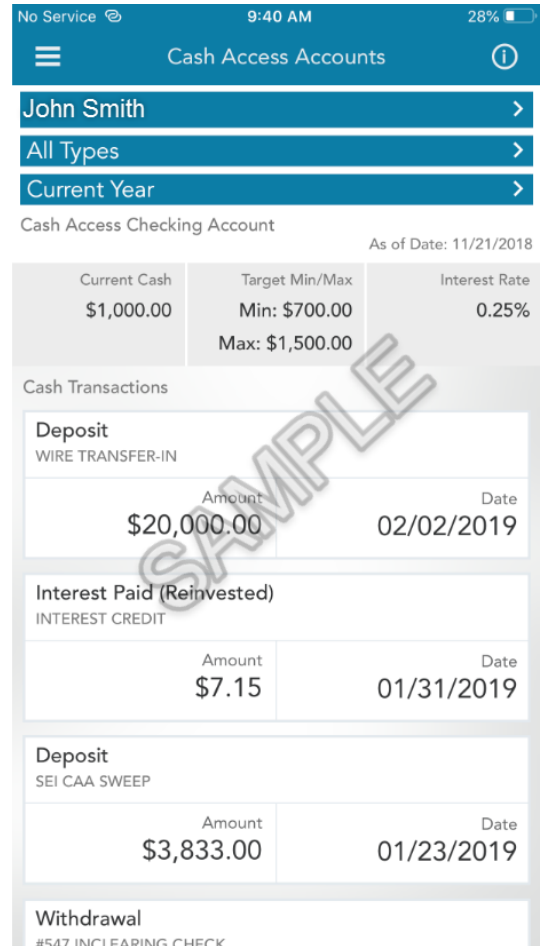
No Service 9:40 AM 28%

Cash Access Accounts

John Smith >

All Types >

Current Year >

Cash Access Checking Account

As of Date: 11/21/2018

Current Cash
$1,000.00

Target Min/Max
Min: $700.00
Max: $1,500.00

Interest Rate
0.25%

Cash Transactions

Deposit
WIRE TRANSFER-IN
Amount
$20,000.00
Date
02/02/2019

Interest Paid (Reinvested)
INTEREST CREDIT
Amount
$7.15
Date
01/31/2019

Deposit
SEI CAA SWEEP
Amount
$3,833.00
Date
01/23/2019

Withdrawal
#547 INCLEARING CHECK

SAMPLE